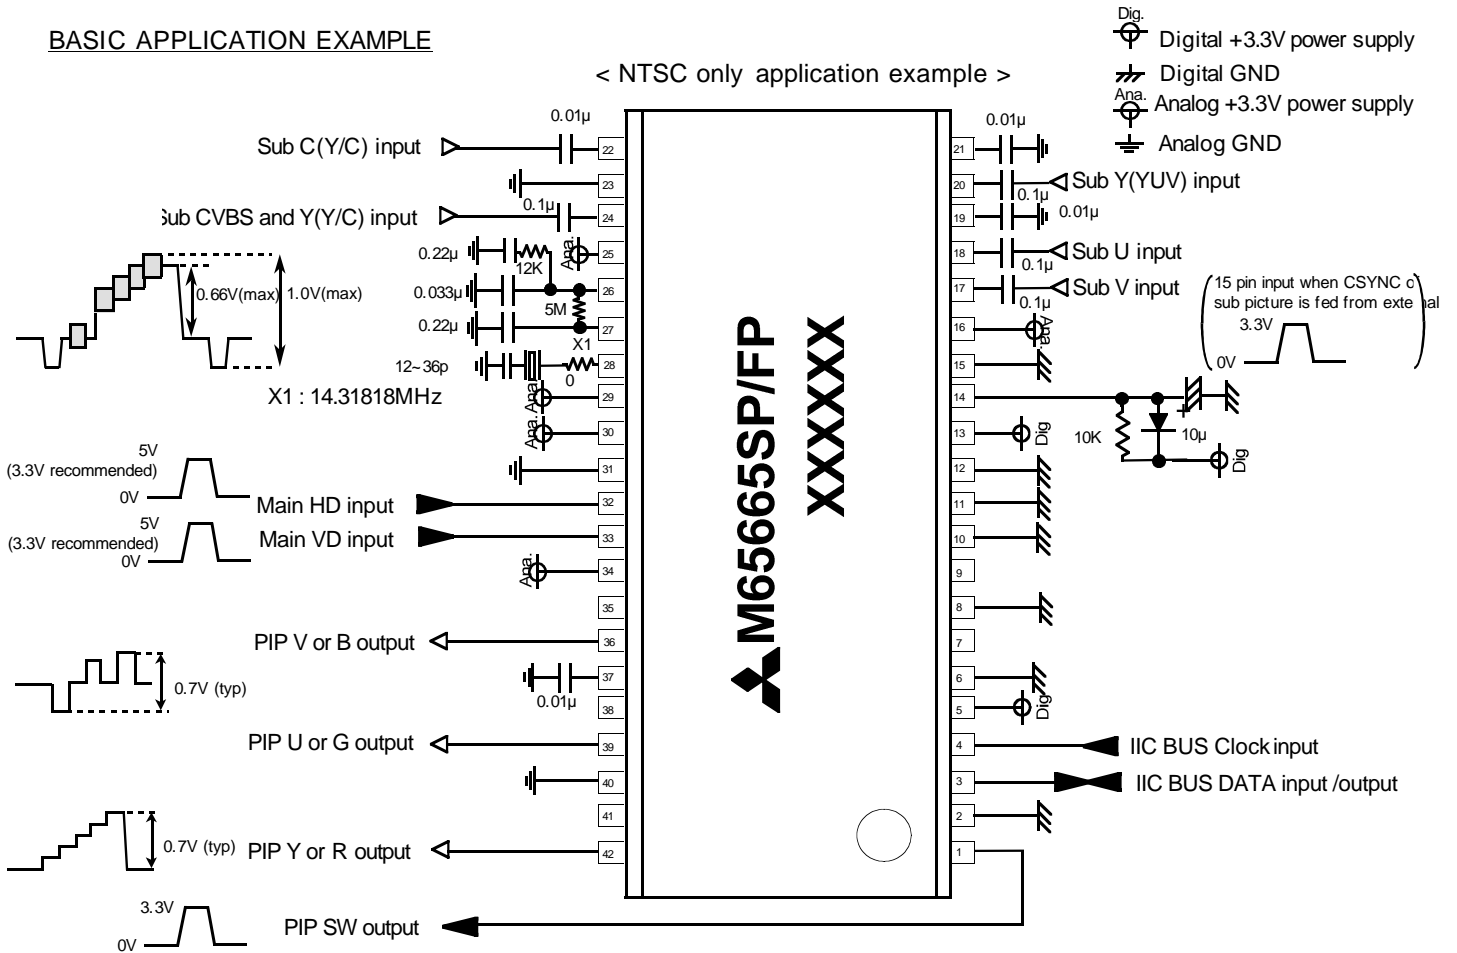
BASIC APPLICATION EXAMPLE

< NTSC only application example >

Dig.
Digital +3.3V power supply
Digital GND
Ana.
Analog +3.3V power supply
Analog GND

0.01μ
Sub C(Y/C) input
22
23
0.1μ
Sub CVBS and Y(Y/C) input
24
0.22μ
12K
Ana.
25
0.033μ
26
5M
0.22μ
27
X1
12~36p
0
28
Ana.
29
Ana.
30
31
0.66V(max)
1.0V(max)
X1 : 14.31818MHz
5V
(3.3V recommended)
0V
Main HD input
32
5V
(3.3V recommended)
0V
Main VD input
33
Ana.
34
35
PIP V or B output
36
0.7V (typ)
37
0.01μ
38
PIP U or G output
39
40
41
0.7V (typ)
PIP Y or R output
42
3.3V
0V
PIP SW output

M65665SP/FP
XXXXXX

0.01μ
21
20
0.1μ
Sub Y(YUV) input
19
0.01μ
18
Sub U input
0.1μ
17
Sub V input
0.1μ
15 pin input when CSYNC o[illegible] sub picture is fed from exte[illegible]al
3.3V
0V
16
Ana.
15
14
13
Dig
10K
10μ
Dig
12
11
10
9
8
7
6
5
Dig
4
IIC BUS Clock input
3
IIC BUS DATA input /output
2
1